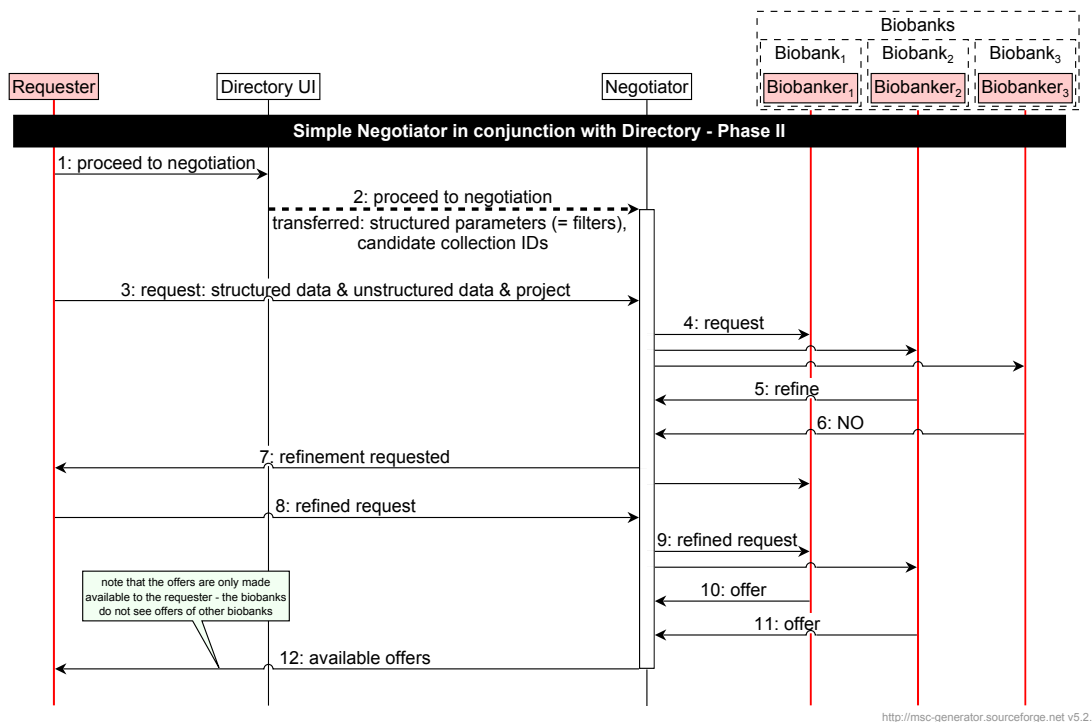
Biobanks

Biobank$_1$ Biobank$_2$ Biobank$_3$

Requester Directory UI Negotiator Biobanker$_1$ Biobanker$_2$ Biobanker$_3$

Simple Negotiator in conjunction with Directory - Phase II

1: proceed to negotiation

2: proceed to negotiation
transferred: structured parameters (= filters), candidate collection IDs

3: request: structured data & unstructured data & project

4: request

5: refine

6: NO

7: refinement requested

8: refined request

9: refined request

10: offer

note that the offers are only made available to the requester - the biobanks do not see offers of other biobanks

11: offer

12: available offers

http://msc-generator.sourceforge.net v5.2